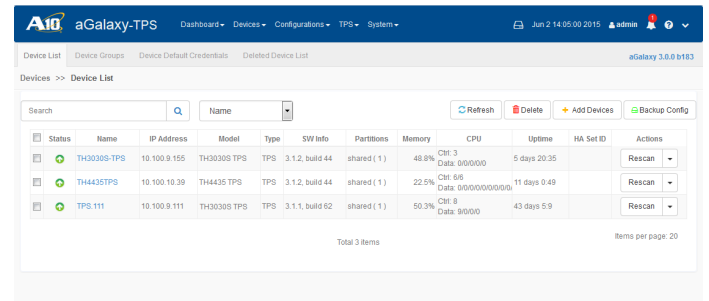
A10 aGalaxy-TPS Dashboard▾ Devices▾ Configurations▾ TPS▾ System▾ Jun 2 14:05:00 2015 admin 1 ? ▾

Device List Device Groups Device Default Credentials Deleted Device List aGalaxy 3.0.0 b183

Devices >> Device List

Search Name Refresh Delete + Add Devices Backup Config

| | Status | Name | IP Address | Model | Type | SW Info | Partitions | Memory | CPU | Uptime | HA Set ID | Actions |
|---|---|---|---|---|---|---|---|---|---|---|---|---|
| | | TH3030S-TPS | 10.100.9.155 | TH3030S TPS | TPS | 3.1.2, build 44 | shared ( 1 ) | 48.8% | Ctrl: 3 Data: 0/0/0/0/0 | 5 days 20:35 | | Rescan ▾ |
| | | TH4435TPS | 10.100.10.39 | TH4435 TPS | TPS | 3.1.2, build 44 | shared ( 1 ) | 22.5% | Ctrl: 6/6 Data: 0/0/0/0/0/0/0/0/0 | 11 days 0:49 | | Rescan ▾ |
| | | TPS.111 | 10.100.9.111 | TH3030S TPS | TPS | 3.1.1, build 62 | shared ( 1 ) | 50.3% | Ctrl: 8 Data: 9/0/0/0 | 43 days 5:9 | | Rescan ▾ |

Total 3 items

Items per page: 20